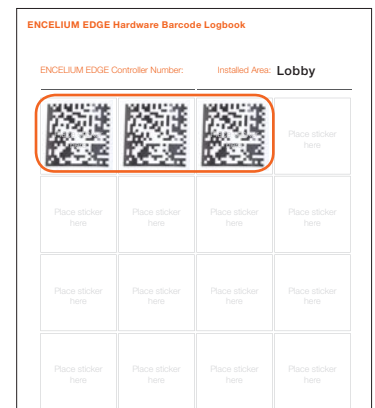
ENCELIUM EDGE Hardware Barcode Logbook

ENCELIUM EDGE Controller Number:

Installed Area: Lobby

Place sticker here

Place sticker here

Place sticker here

Place sticker here

Place sticker here

Place sticker here

Place sticker here

Place sticker here

Place sticker here

Place sticker here

Place sticker here

Place sticker here

Place sticker here